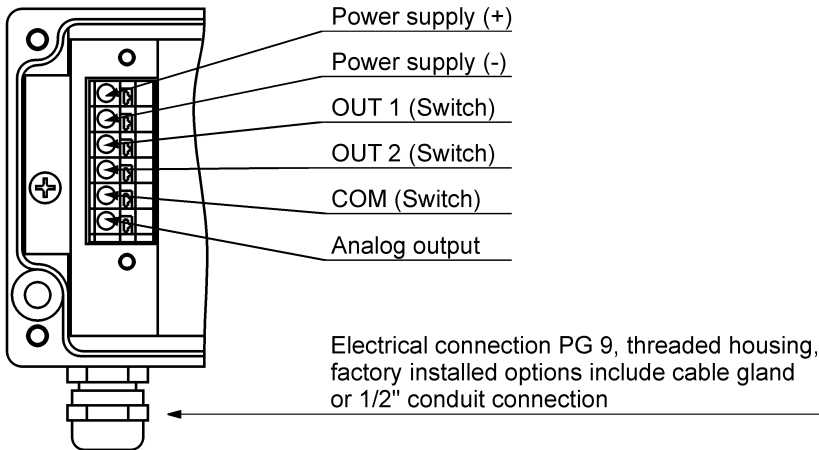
Power supply (+)

Power supply (-)

OUT 1 (Switch)

OUT 2 (Switch)

COM (Switch)

Analog output

Electrical connection PG 9, threaded housing, factory installed options include cable gland or 1/2'' conduit connection